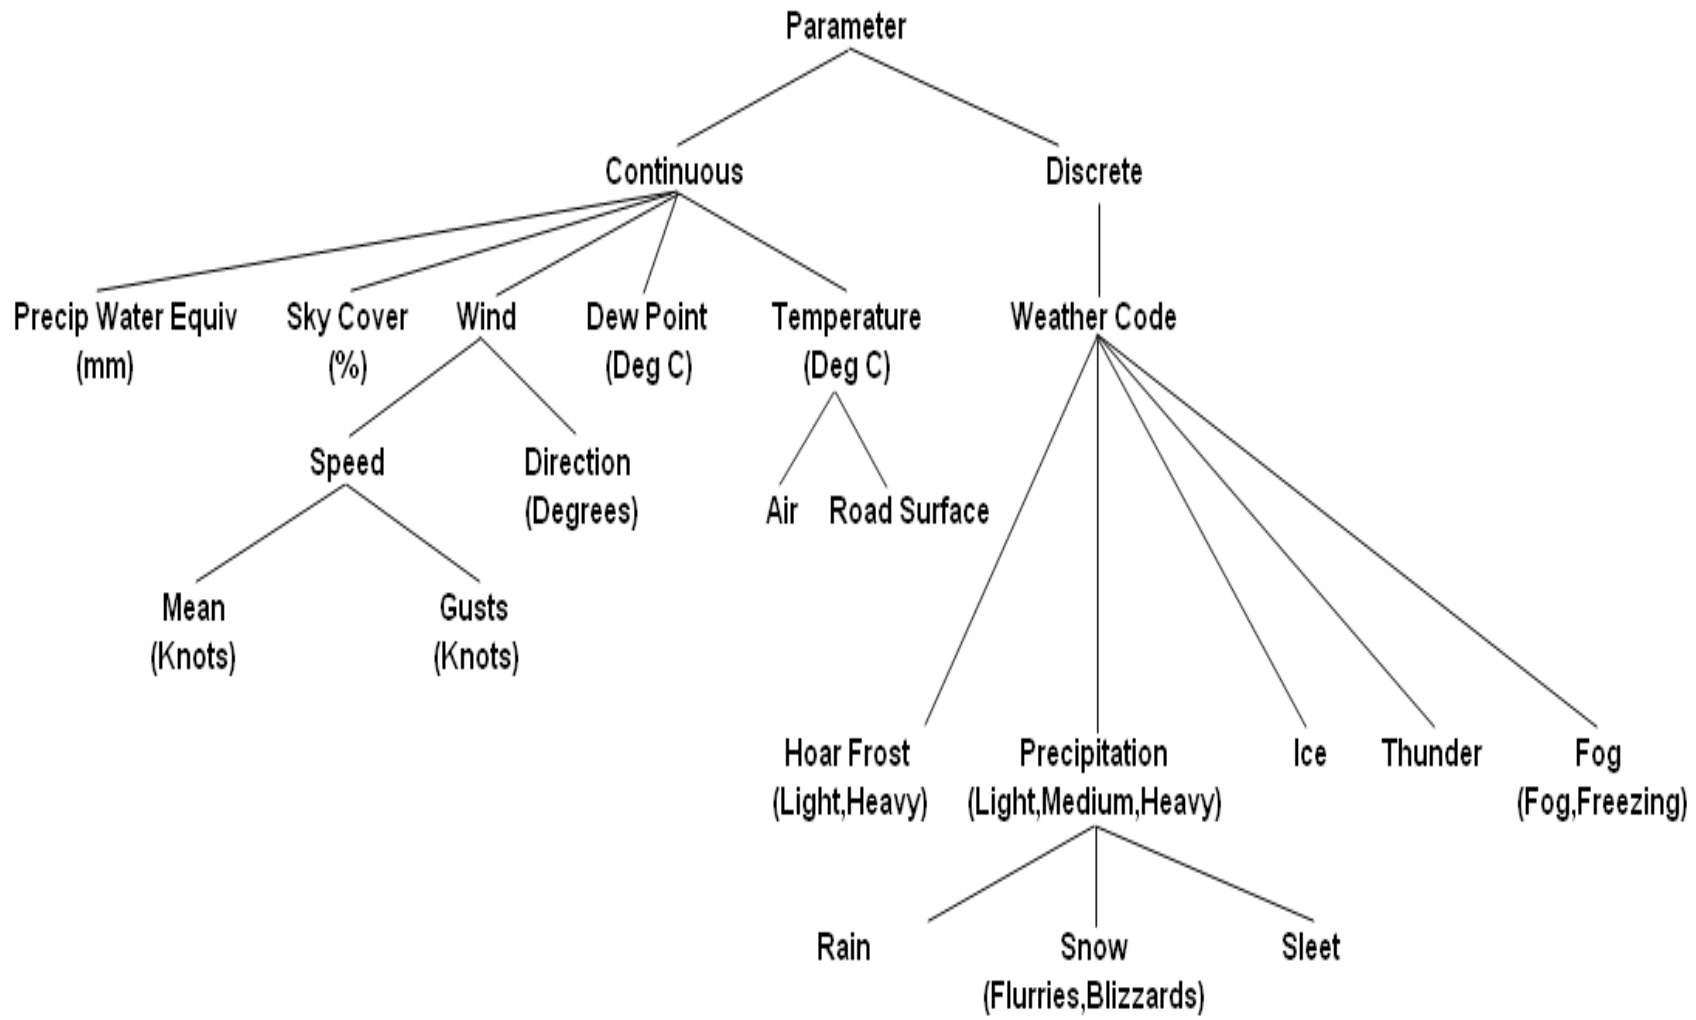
Parameter

Continuous

Discrete

Precip Water Equiv (mm)

Sky Cover (%)

Wind

Dew Point (Deg C)

Temperature (Deg C)

Weather Code

Speed

Direction (Degrees)

Air

Road Surface

Mean (Knots)

Gusts (Knots)

Hoar Frost (Light,Heavy)

Precipitation (Light,Medium,Heavy)

Ice

Thunder

Fog (Fog,Freezing)

Rain

Snow (Flurries,Blizzards)

Sleet